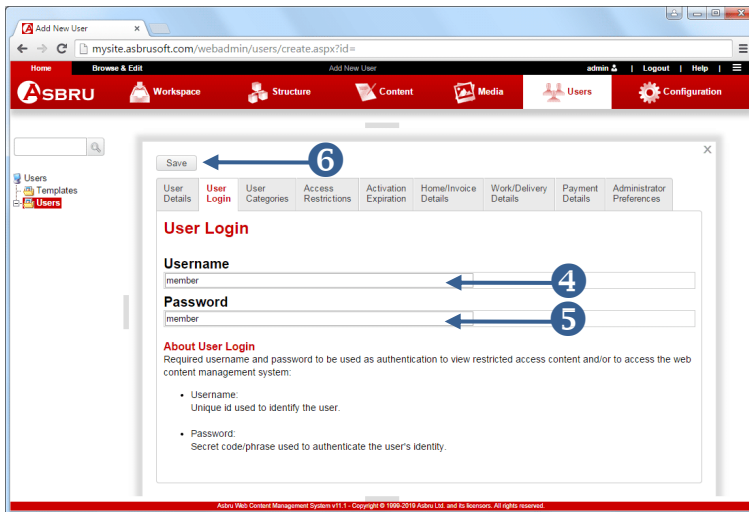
Add New User
×
mysite.asbrusoft.com/webadmin/users/create.aspx?id=
Home Browse & Edit Add New User admin | Logout | Help |
ASBRU Workspace Structure Content Media Users Configuration

Users
Templates
Users

Save 6
User Details | User Login | User Categories | Access Restrictions | Activation Expiration | Home/Invoice Details | Work/Delivery Details | Payment Details | Administrator Preferences

User Login

Username
member 4
Password
member 5

About User Login
Required username and password to be used as authentication to view restricted access content and/or to access the web content management system:

• Username:
Unique id used to identify the user.

• Password:
Secret code/phrase used to authenticate the user's identity.

Asbru Web Content Management System v11.1 - Copyright © 1999-2019 Asbru Ltd. and its licensors. All rights reserved.